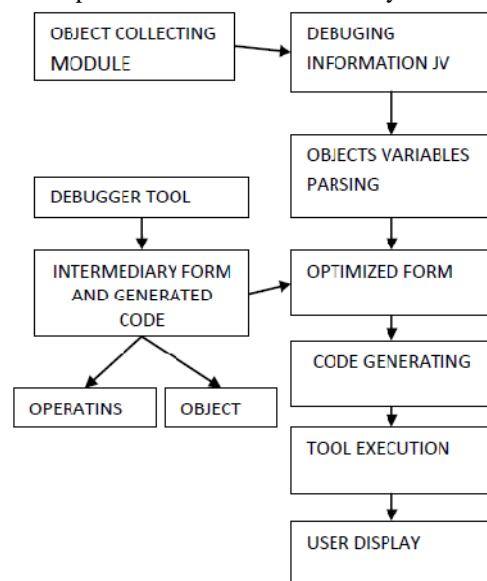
OBJECT COLLECTING MODULE

DEBUGING INFORMATION JV

OBJECTS VARIABLES PARSING

DEBUGGER TOOL

INTERMEDIARY FORM AND GENERATED CODE

OPTIMIZED FORM

CODE GENERATING

OPERATINS

OBJECT

TOOL EXECUTION

USER DISPLAY